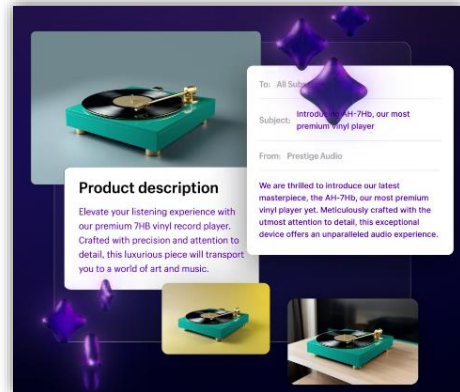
Product description

Elevate your listening experience with our premium 7HB vinyl record player. Crafted with precision and attention to detail, this luxurious piece will transport you to a world of art and music.

To: All Sub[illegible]

Subject: Introdu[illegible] AH-7Hb, our most premium vinyl player

From: Prestige Audio

We are thrilled to introduce our latest masterpiece, the AH-7Hb, our most premium vinyl player yet. Meticulously crafted with the utmost attention to detail, this exceptional device offers an unparalleled audio experience.